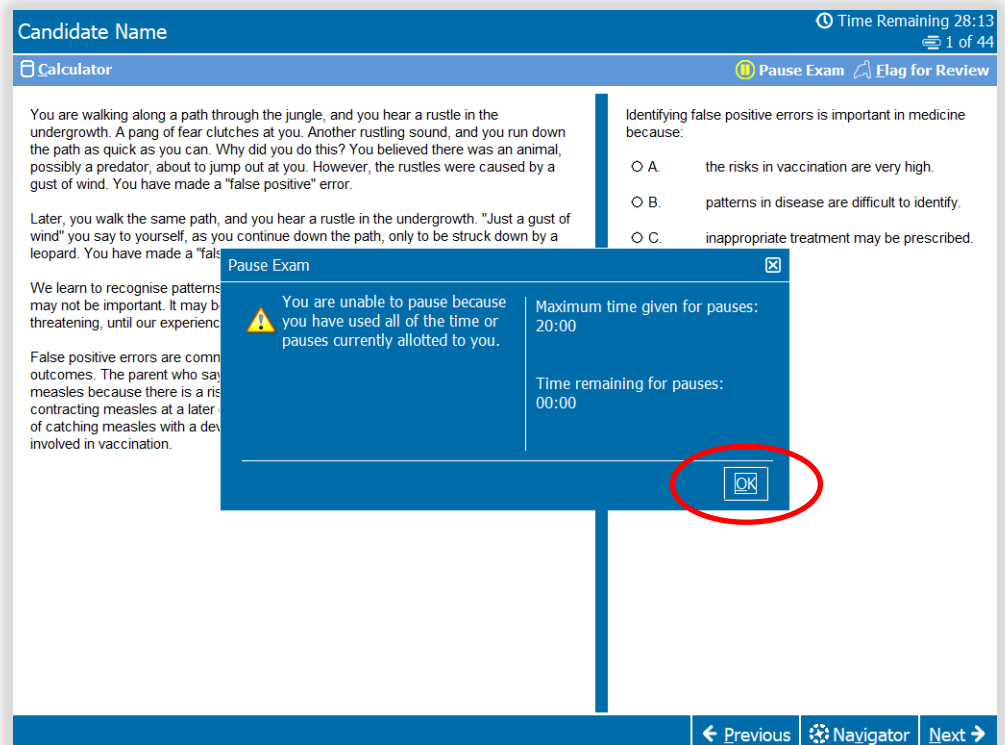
Candidate Name

Time Remaining 28:13
1 of 44

Calculator

Pause Exam Flag for Review

You are walking along a path through the jungle, and you hear a rustle in the undergrowth. A pang of fear clutches at you. Another rustling sound, and you run down the path as quick as you can. Why did you do this? You believed there was an animal, possibly a predator, about to jump out at you. However, the rustles were caused by a gust of wind. You have made a "false positive" error.

Later, you walk the same path, and you hear a rustle in the undergrowth. "Just a gust of wind" you say to yourself, as you continue down the path, only to be struck down by a leopard. You have made a "fals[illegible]

We learn to recognise patterns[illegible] may not be important. It may b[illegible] threatening, until our experienc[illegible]

False positive errors are comm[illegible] outcomes. The parent who say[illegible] measles because there is a ris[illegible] contracting measles at a later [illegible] of catching measles with a dev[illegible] involved in vaccination.

Identifying false positive errors is important in medicine because:

A. the risks in vaccination are very high.

B. patterns in disease are difficult to identify.

C. inappropriate treatment may be prescribed.

Pause Exam

You are unable to pause because you have used all of the time or pauses currently allotted to you.

Maximum time given for pauses: 20:00

Time remaining for pauses: 00:00

OK

Previous Navigator Next